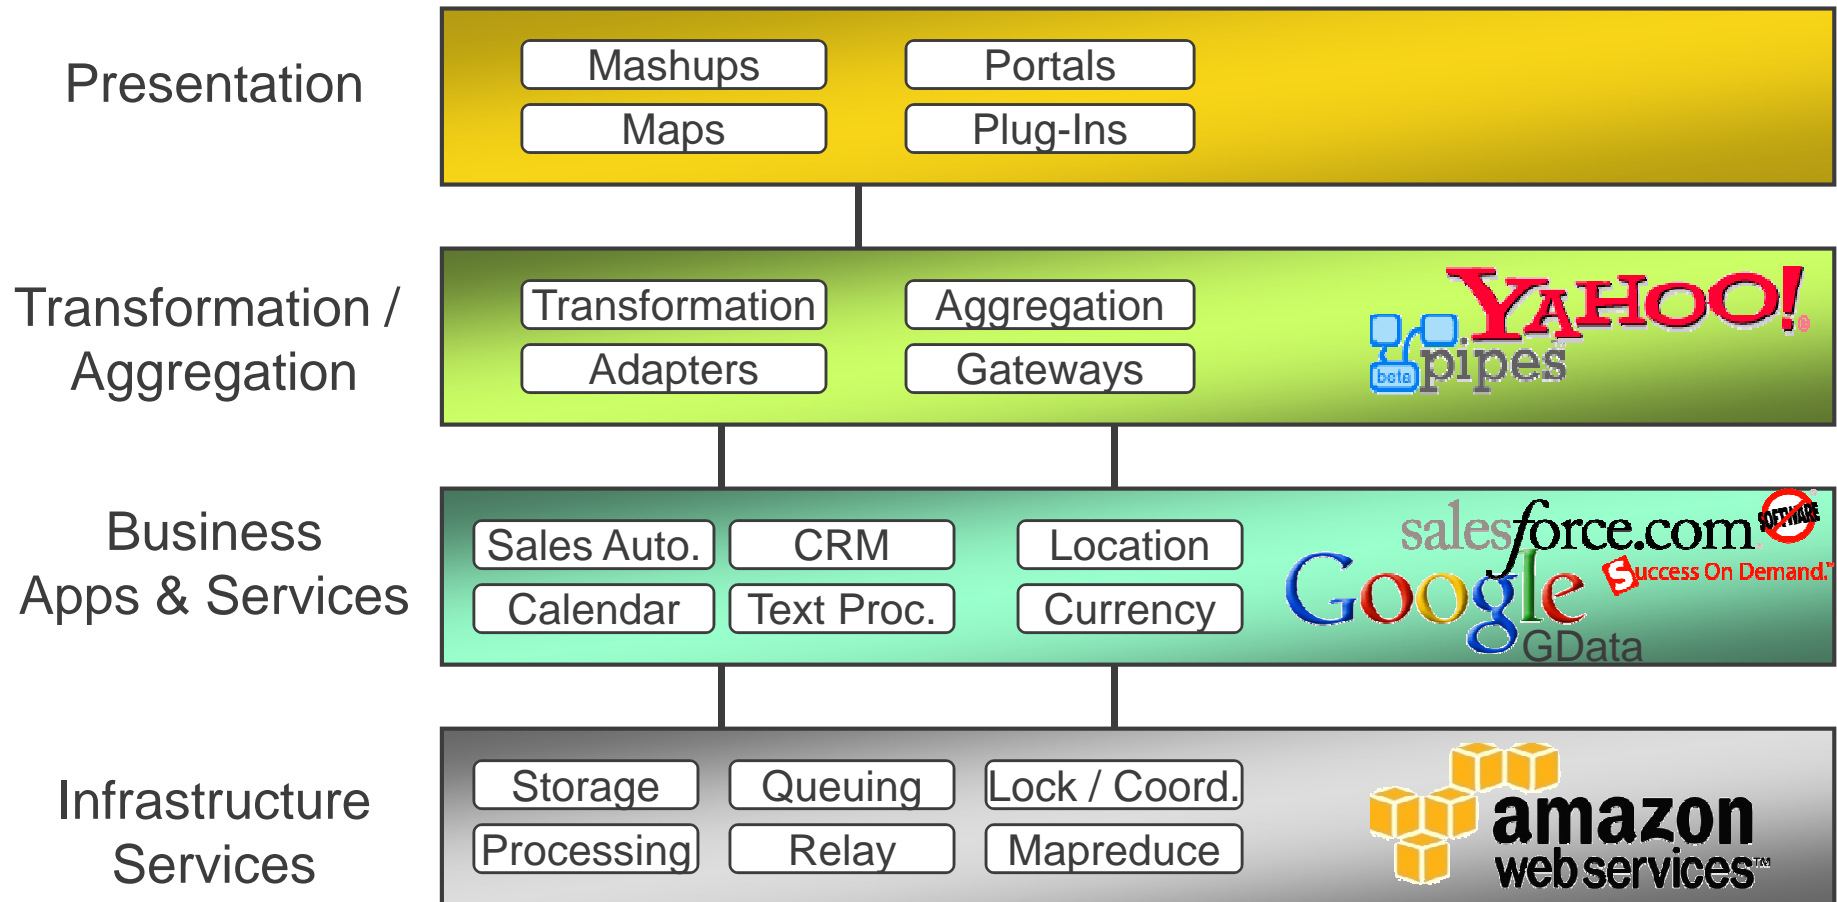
Presentation

Mashups
Portals
Maps
Plug-Ins

Transformation / Aggregation

Transformation
Aggregation
Adapters
Gateways

YAHOO!
beta pipes

Business Apps & Services

Sales Auto.
CRM
Location
Calendar
Text Proc.
Currency

salesforce.com
SOFTWARE
Success On Demand.
Google
GData

Infrastructure Services

Storage
Queuing
Lock / Coord.
Processing
Relay
Mapreduce

amazon
webservices™